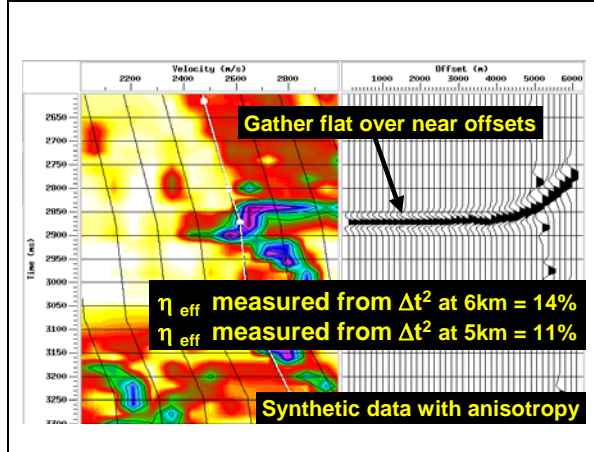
Velocity (m/s)
2200 2400 2600 2800

Offset (m)
1000 2000 3000 4000 5000 6000

Time (ms)
2650
2700
2750
2800
2850
2900
2950
3000
3050
3100
3150
3200
3250
3300

Gather flat over near offsets

$\eta_{eff}$ measured from $\Delta t^2$ at 6km = 14%
$\eta_{eff}$ measured from $\Delta t^2$ at 5km = 11%

Synthetic data with anisotropy